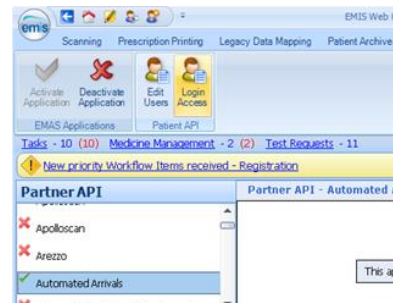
emis

EMIS Web

Scanning Prescription Printing Legacy Data Mapping Patient Archive

Activate Application Deactivate Application

Edit Users Login Access

EMAS Applications Patient API

Tasks - 10 (10) Medicine Management - 2 (2) Test Requests - 11

New priority Workflow Items received - Registration

Partner API

Partner API - Automated A

Apolloscan

Arezzo

Automated Arrivals

This a